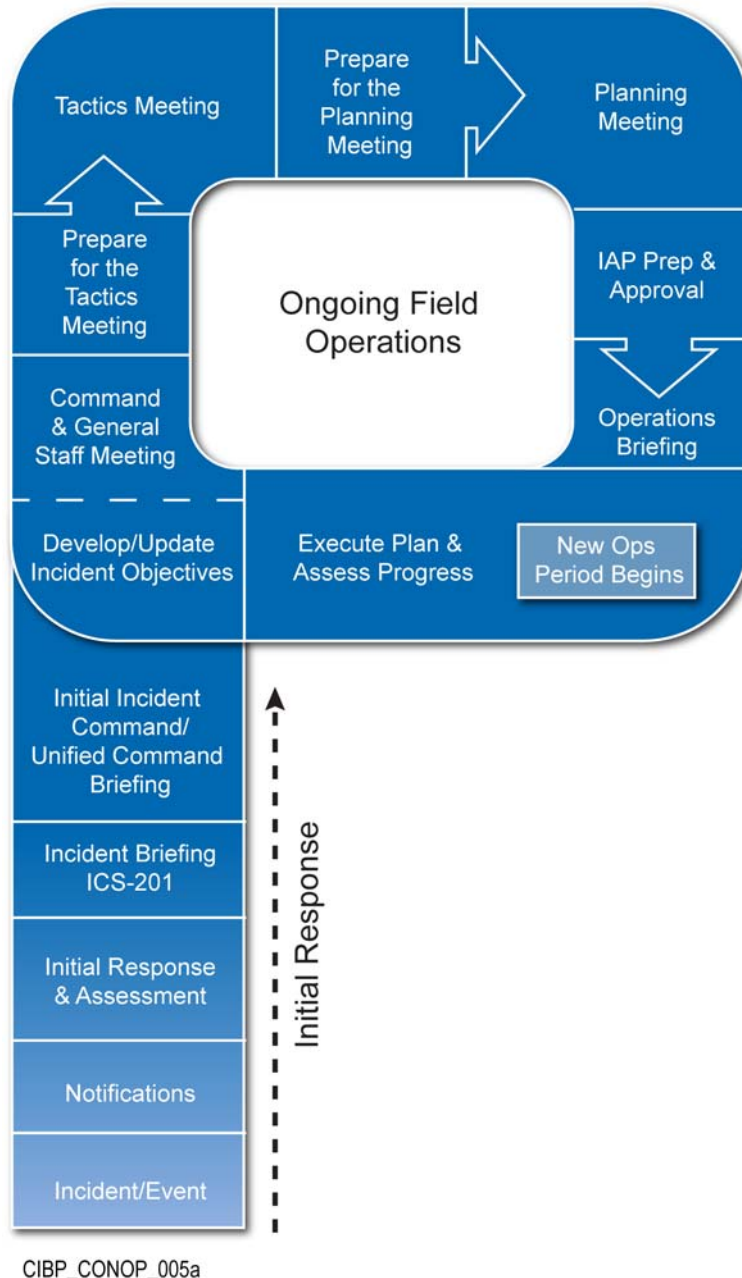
Tactics Meeting

Prepare for the Planning Meeting

Planning Meeting

Prepare for the Tactics Meeting

Ongoing Field Operations

IAP Prep & Approval

Operations Briefing

Command & General Staff Meeting

Develop/Update Incident Objectives

Execute Plan & Assess Progress

New Ops Period Begins

Initial Incident Command/ Unified Command Briefing

Incident Briefing ICS-201

Initial Response & Assessment

Notifications

Incident/Event

Initial Response

CIBP_CONOP_005a